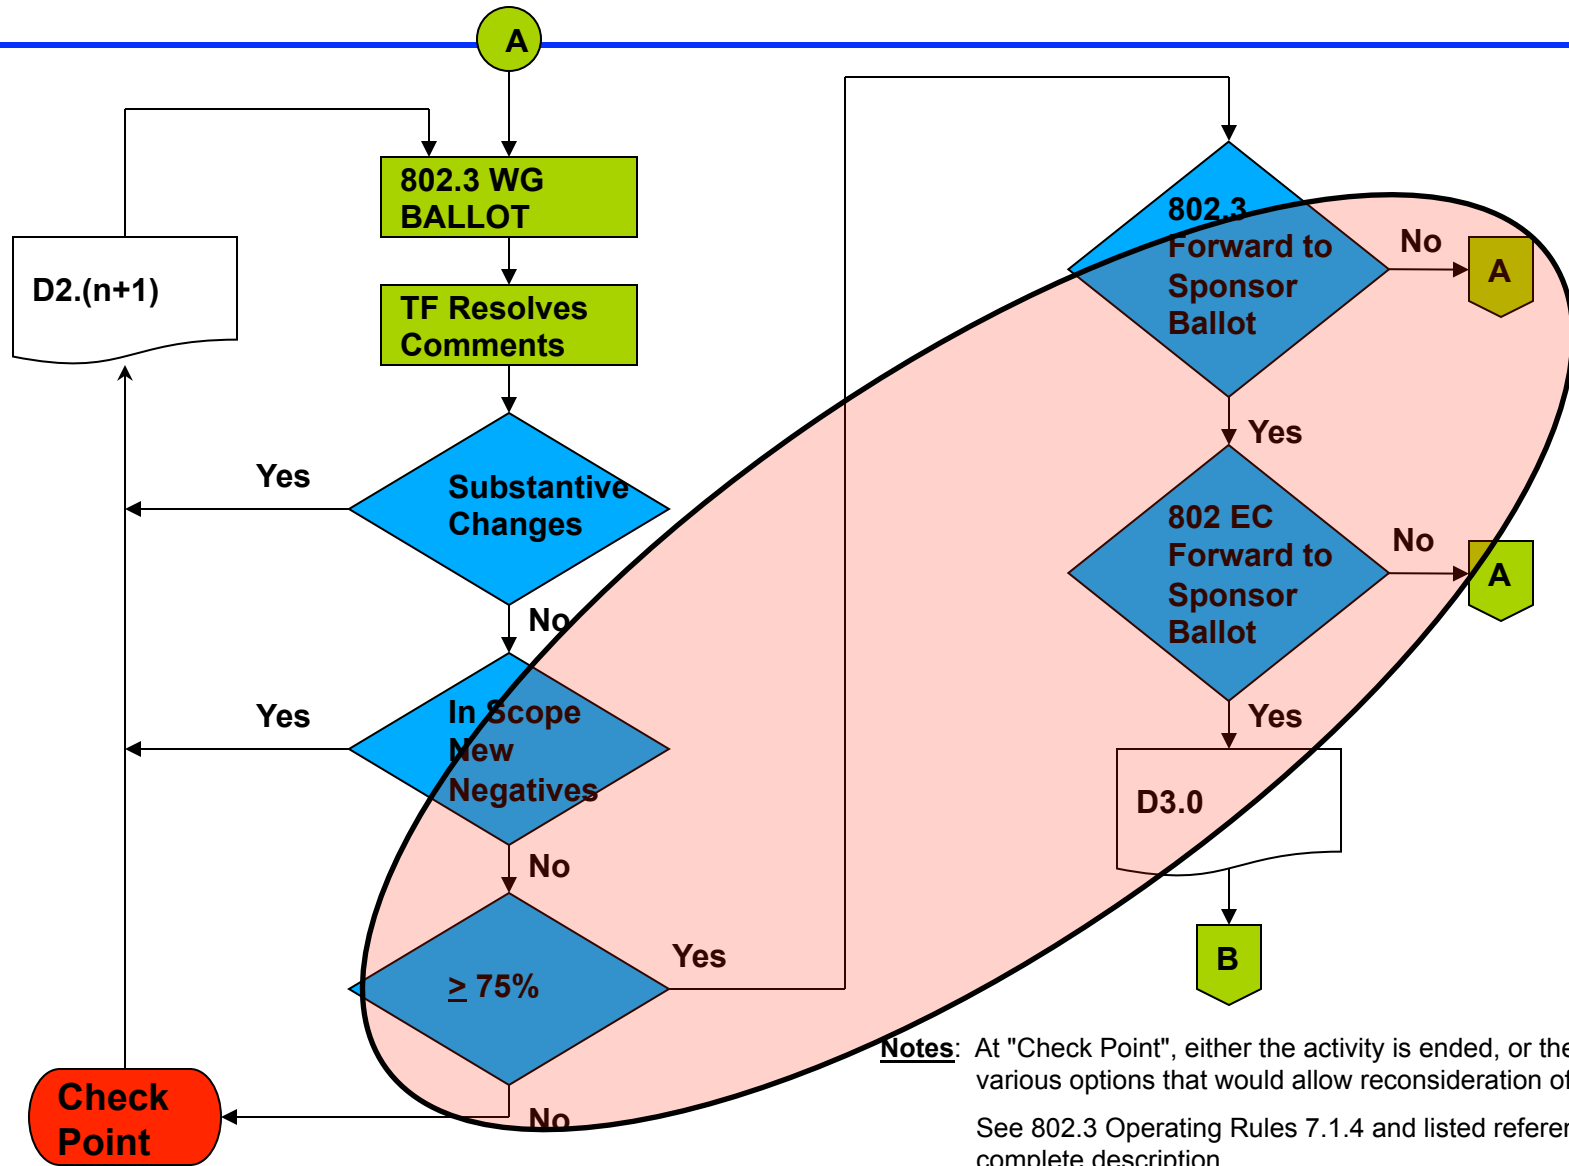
A

802.3 WG BALLOT

D2.(n+1)

TF Resolves Comments

Yes

Substantive Changes

No

Yes

In Scope New Negatives

No

$\geq$ 75%

Yes

No

Check Point

802.3 Forward to Sponsor Ballot

No

A

Yes

802 EC Forward to Sponsor Ballot

No

A

Yes

D3.0

B

Notes: At "Check Point", either the activity is ended, or the various options that would allow reconsideration of

See 802.3 Operating Rules 7.1.4 and listed referer complete description